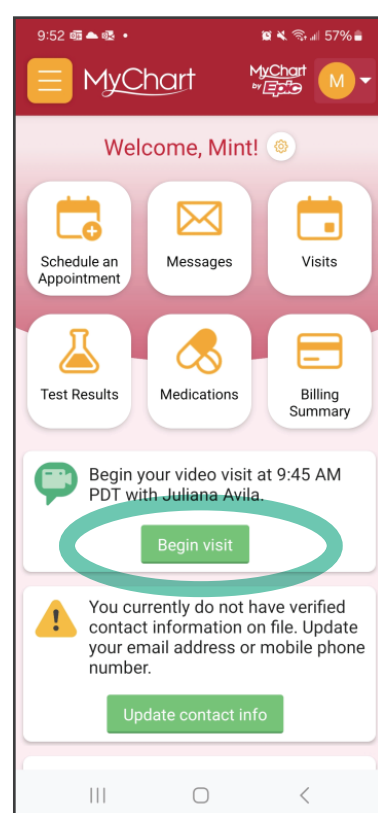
9:52 57%

MyChart

MyChart by Epic

M

Welcome, Mint!

Schedule an Appointment

Messages

Visits

Test Results

Medications

Billing Summary

Begin your video visit at 9:45 AM PDT with Juliana Avila.

Begin visit

You currently do not have verified contact information on file. Update your email address or mobile phone number.

Update contact info